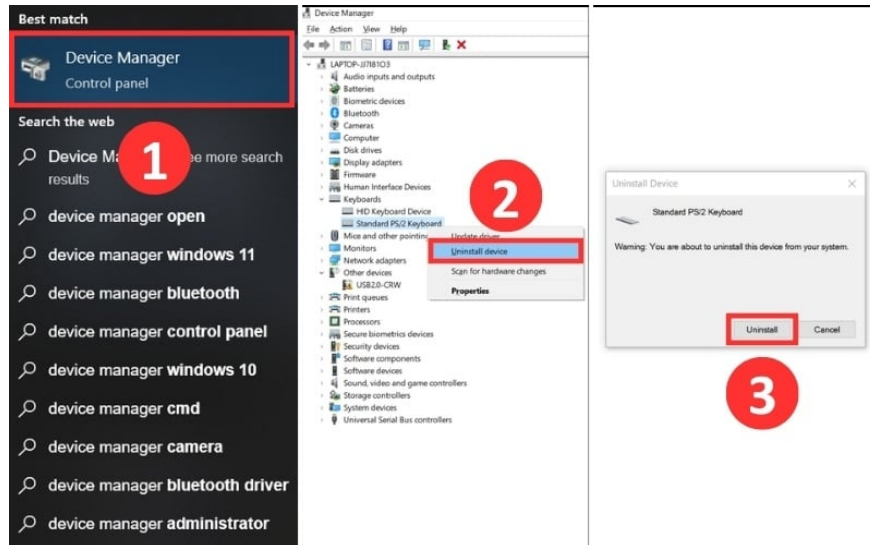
Best match

Device Manager
Control panel

Search the web

Device Ma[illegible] - See more search results

1

device manager open

device manager windows 11

device manager bluetooth

device manager control panel

device manager windows 10

device manager cmd

device manager camera

device manager bluetooth driver

device manager administrator

Device Manager

File Action View Help

LAPTOP-JJ7I8103
Audio inputs and outputs
Batteries
Biometric devices
Bluetooth
Cameras
Computer
Disk drives
Display adapters
Firmware
Human Interface Devices
Keyboards
HID Keyboard Device
Standard PS/2 Keyboard
Mice and other pointin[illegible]
Monitors
Network adapters
Other devices
USB2.0-CRW
Print queues
Printers
Processors
Security biometrics devices
Security devices
Software components
Software devices
Sound, video and game controllers
Storage controllers
System devices
Universal Serial Bus controllers

2

Update driver
Uninstall device
Scan for hardware changes
Properties

Uninstall Device

Standard PS/2 Keyboard

Warning: You are about to uninstall this device from your system.

Uninstall
Cancel

3